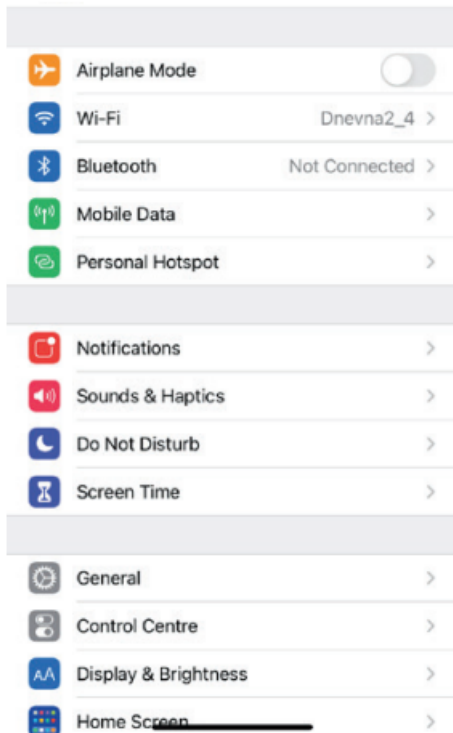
Airplane Mode

Wi-Fi Dnevna2_4 >

Bluetooth Not Connected >

Mobile Data >

Personal Hotspot >

Notifications >

Sounds & Haptics >

Do Not Disturb >

Screen Time >

General >

Control Centre >

AA Display & Brightness >

Home Screen >